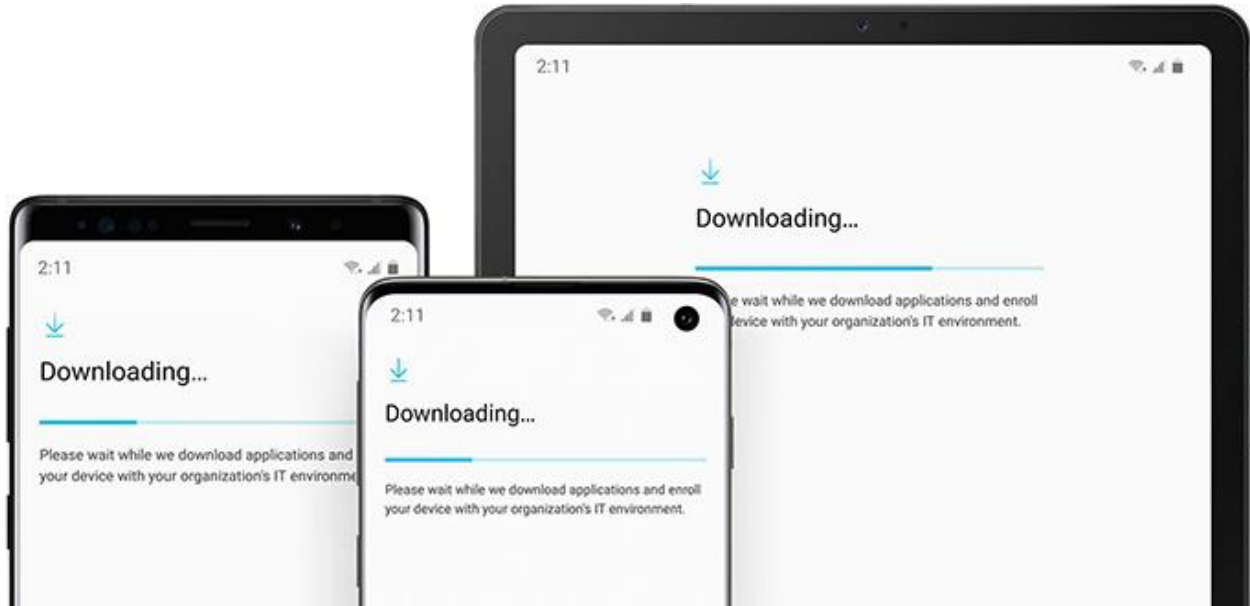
2:11

Downloading...

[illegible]e wait while we download applications and enroll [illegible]device with your organization's IT environment.

2:11

Downloading...

Please wait while we download applications and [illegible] your device with your organization's IT environm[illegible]

2:11

Downloading...

Please wait while we download applications and enroll your device with your organization's IT environment.